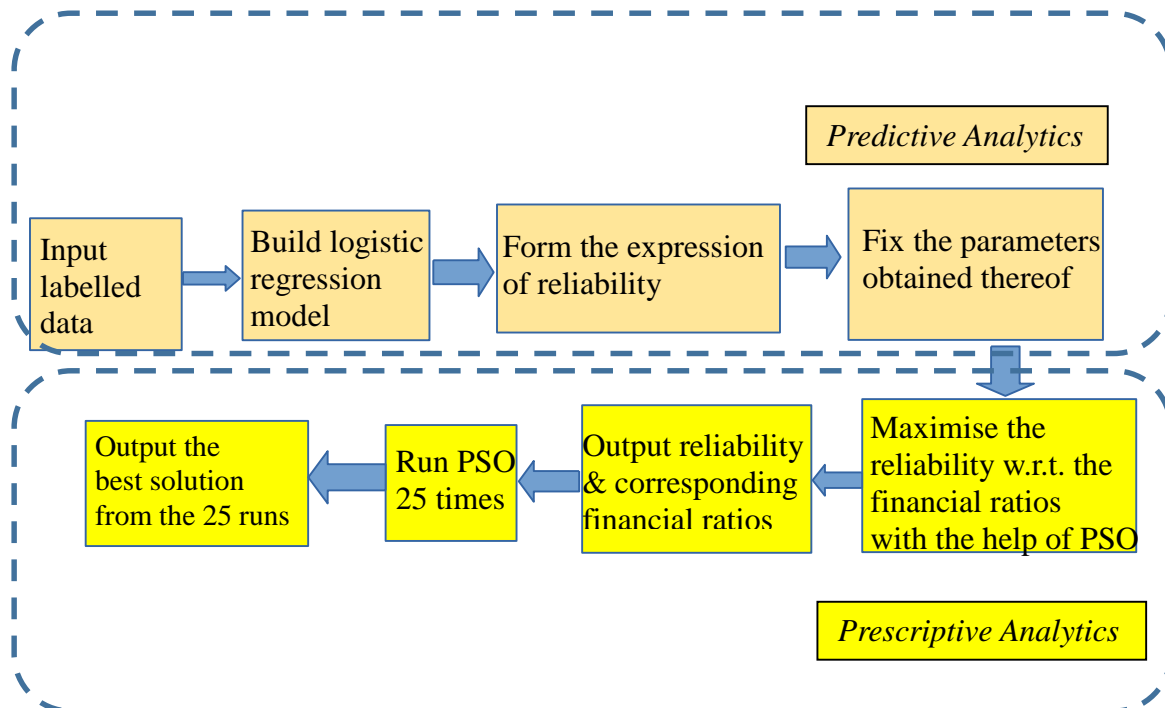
Predictive Analytics

Input labelled data

Build logistic regression model

Form the expression of reliability

Fix the parameters obtained thereof

Maximise the reliability w.r.t. the financial ratios with the help of PSO

Output reliability & corresponding financial ratios

Run PSO 25 times

Output the best solution from the 25 runs

Prescriptive Analytics